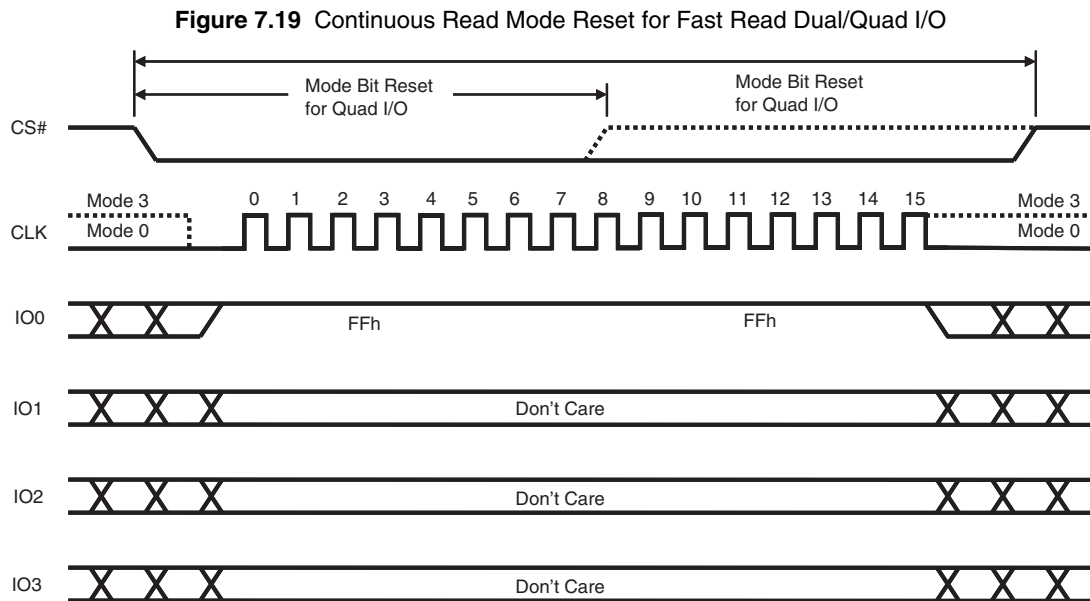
**Figure 7.19** Continuous Read Mode Reset for Fast Read Dual/Quad I/O

Mode Bit Reset for Quad I/O

Mode Bit Reset for Quad I/O

CS#

Mode 3
Mode 0

0 1 2 3 4 5 6 7 8 9 10 11 12 13 14 15

Mode 3
Mode 0

CLK

IO0

FFh

FFh

IO1

Don't Care

IO2

Don't Care

IO3

Don't Care